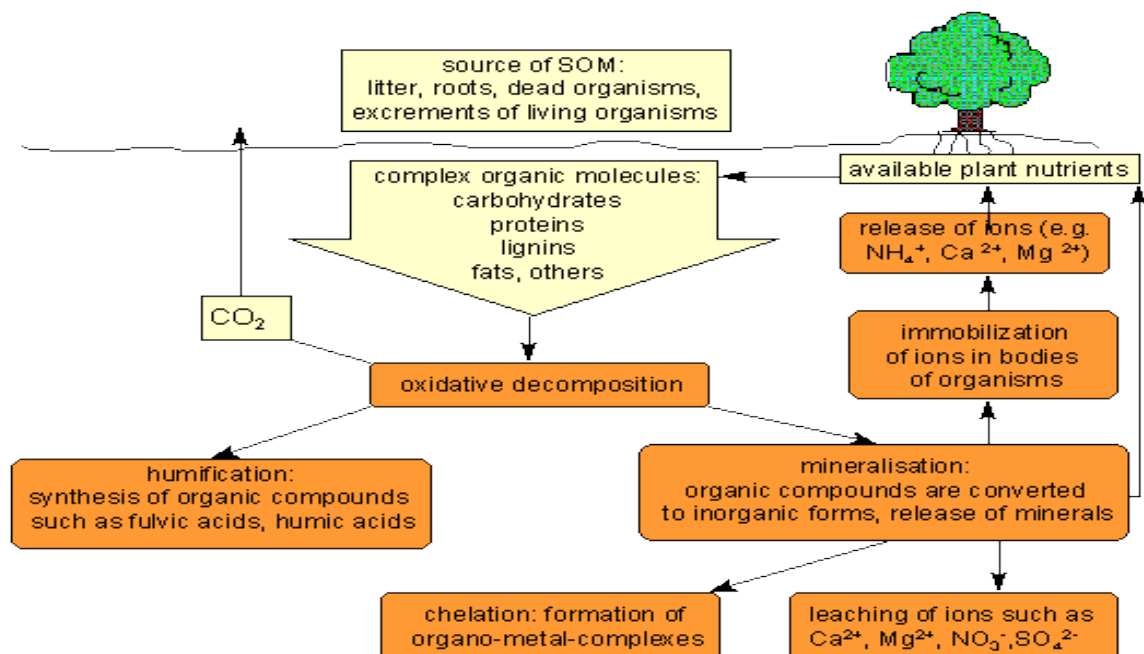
source of SOM:
litter, roots, dead organisms,
excrements of living organisms

available plant nutrients

complex organic molecules:
carbohydrates
proteins
lignins
fats, others

release of ions (e.g. $NH_4^+$, $Ca^{2+}$, $Mg^{2+}$)

$CO_2$

immobilization of ions in bodies of organisms

oxidative decomposition

humification:
synthesis of organic compounds such as fulvic acids, humic acids

mineralisation:
organic compounds are converted to inorganic forms, release of minerals

chelation: formation of organo-metal-complexes

leaching of ions such as $Ca^{2+}$, $Mg^{2+}$, $NO_3^-$,$SO_4^{2-}$